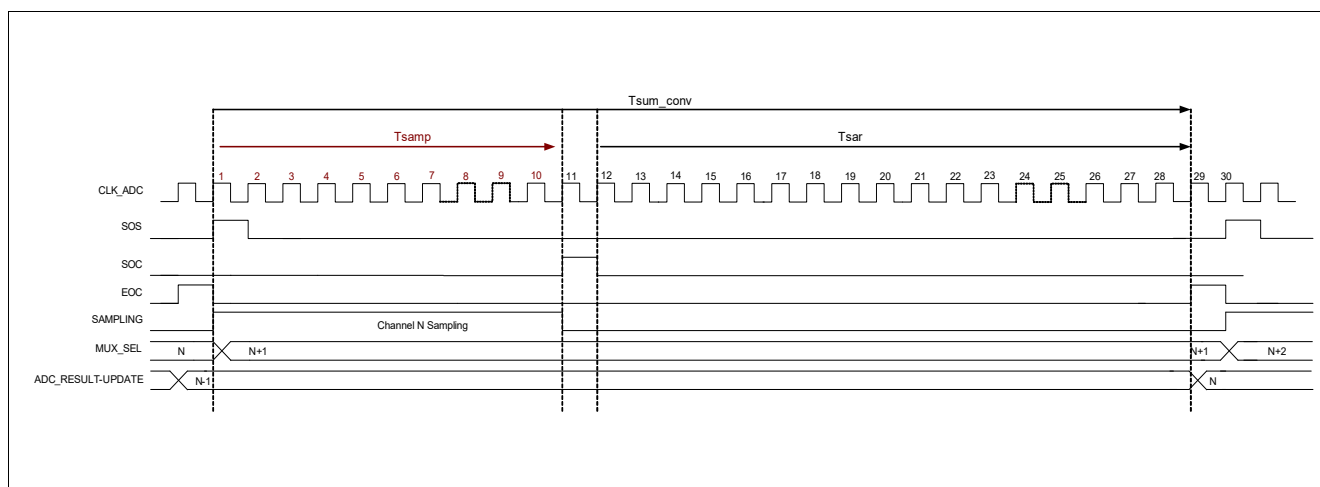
Tsum_conv

Tsamp

Tsar

CLK_ADC
1 2 3 4 5 6 7 8 9 10 11 12 13 14 15 16 17 18 19 20 21 22 23 24 25 26 27 28 29 30

SOS

SOC

EOC

SAMPLING
Channel N Sampling

MUX_SEL
N
N+1
N+1
N+2

ADC_RESULT-UPDATE
N-1
N